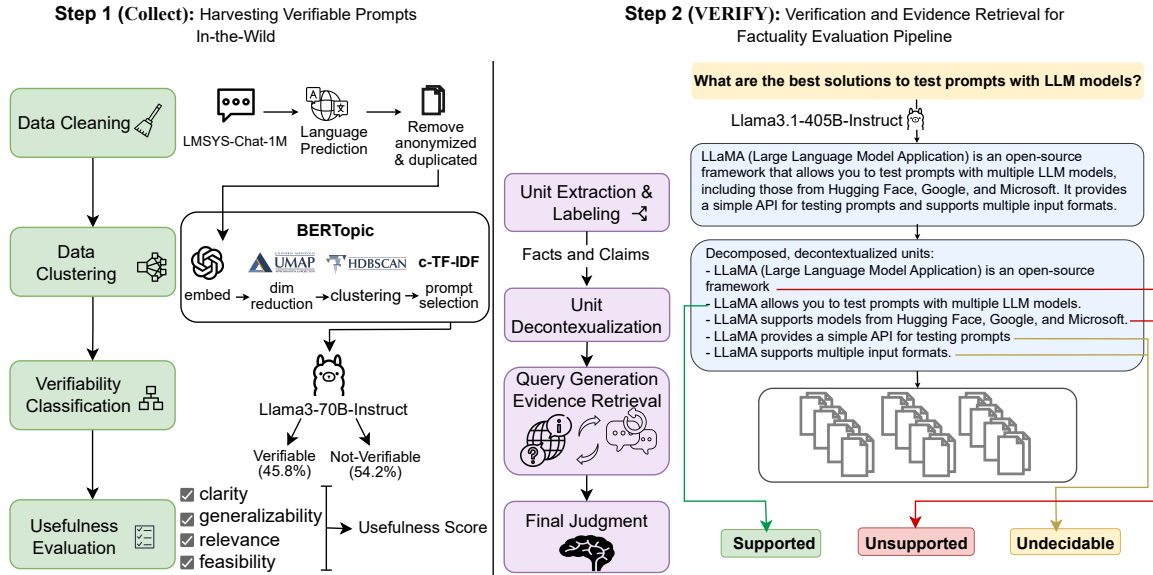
Step 1 (Collect): Harvesting Verifiable Prompts In-the-Wild

Data Cleaning

LMSYS-Chat-1M

Language Prediction

Remove anonymized & duplicated

Data Clustering

BERTopic

UMAP

HDBSCAN

c-TF-IDF

embed → dim reduction → clustering → prompt selection

Verifiability Classification

Llama3-70B-Instruct

Verifiable (45.8%)

Not-Verifiable (54.2%)

Usefulness Evaluation

clarity
generalizability
relevance
feasibility

Usefulness Score

Step 2 (VERIFY): Verification and Evidence Retrieval for Factuality Evaluation Pipeline

What are the best solutions to test prompts with LLM models?

Llama3.1-405B-Instruct

LLaMA (Large Language Model Application) is an open-source framework that allows you to test prompts with multiple LLM models, including those from Hugging Face, Google, and Microsoft. It provides a simple API for testing prompts and supports multiple input formats.

Unit Extraction & Labeling

Facts and Claims

Decomposed, decontextualized units:
- LLaMA (Large Language Model Application) is an open-source framework
- LLaMA allows you to test prompts with multiple LLM models.
- LLaMA supports models from Hugging Face, Google, and Microsoft.
- LLaMA provides a simple API for testing prompts
- LLaMA supports multiple input formats.

Unit Decontexualization

Query Generation Evidence Retrieval

Final Judgment

Supported

Unsupported

Undecidable